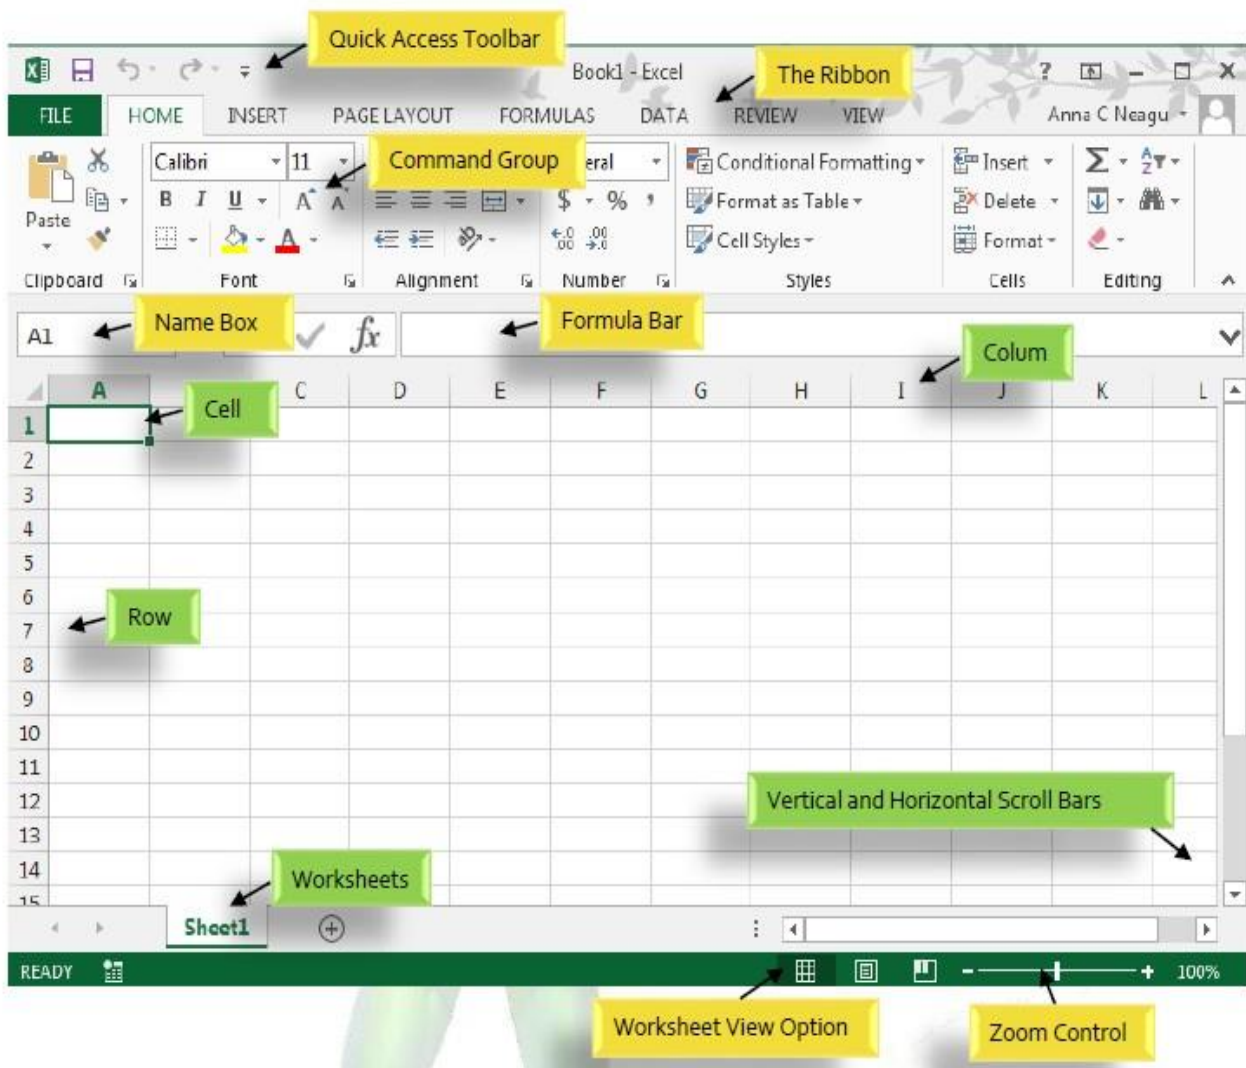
Quick Access Toolbar

Book1 - Excel

The Ribbon

?

FILE HOME INSERT PAGE LAYOUT FORMULAS DATA REVIEW VIEW Anna C Neagu

Paste

Calibri 11

Command Group

eral

Conditional Formatting

Format as Table

Cell Styles

Insert

Delete

Format

B I U

A A

$ % ,

Clipboard Font Alignment Number Styles Cells Editing

A1

Name Box

$fx$

Formula Bar

Colum

A C D E F G H I J K L

Cell

1
2
3
4
5
6
7
8
9
10
11
12
13
14
15

Row

Vertical and Horizontal Scroll Bars

Worksheets

Sheet1

READY

100%

Worksheet View Option

Zoom Control